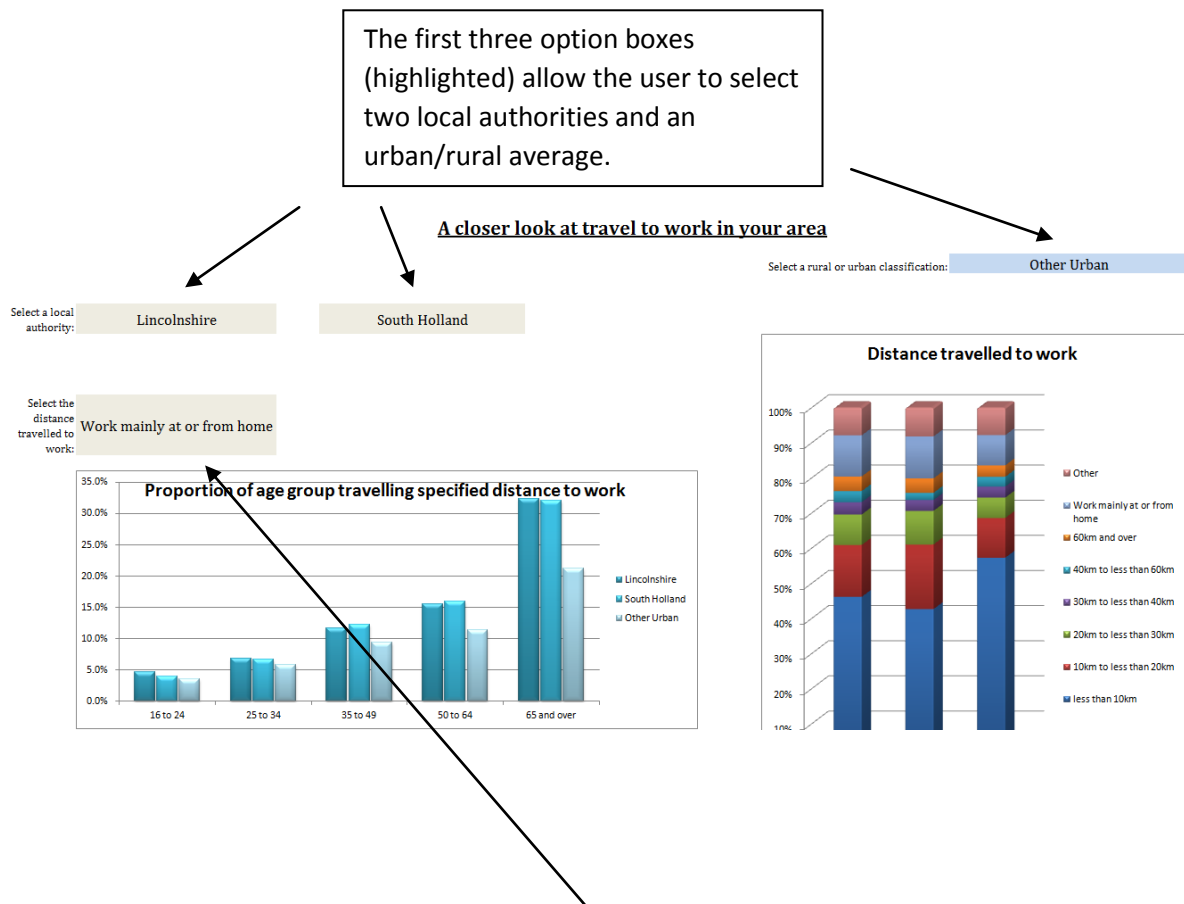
The first three option boxes (highlighted) allow the user to select two local authorities and an urban/rural average.

A closer look at travel to work in your area

Select a rural or urban classification: Other Urban

Select a local authority: Lincolnshire

South Holland

Select the distance travelled to work: Work mainly at or from home

Proportion of age group travelling specified distance to work

35.0%
30.0%
25.0%
20.0%
15.0%
10.0%
5.0%
0.0%

16 to 24
25 to 34
35 to 49
50 to 64
65 and over

Lincolnshire
South Holland
Other Urban

Distance travelled to work

100%
90%
80%
70%
60%
50%
40%
30%
20%
10%

Other
Work mainly at or from home
60km and over
40km to less than 60km
30km to less than 40km
20km to less than 30km
10km to less than 20km
less than 10km